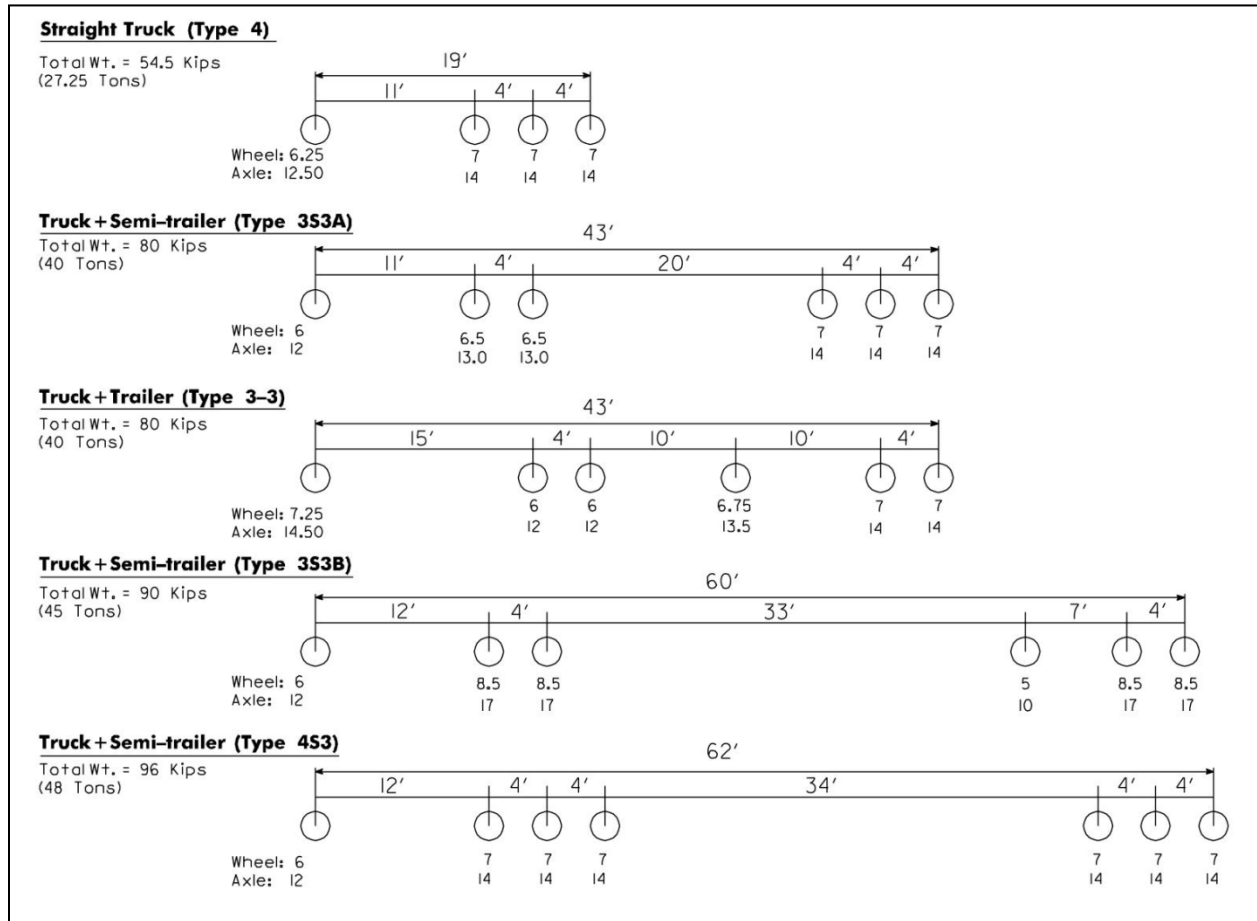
Straight Truck (Type 4)

Total Wt. = 54.5 Kips
(27.25 Tons)

19′
11′ 4′ 4′

Wheel: 6.25
Axle: 12.50

7
14

7
14

7
14

Truck + Semi-trailer (Type 3S3A)

Total Wt. = 80 Kips
(40 Tons)

43′
11′ 4′ 20′ 4′ 4′

Wheel: 6
Axle: 12

6.5
13.0

6.5
13.0

7
14

7
14

7
14

Truck + Trailer (Type 3-3)

Total Wt. = 80 Kips
(40 Tons)

43′
15′ 4′ 10′ 10′ 4′

Wheel: 7.25
Axle: 14.50

6
12

6
12

6.75
13.5

7
14

7
14

Truck + Semi-trailer (Type 3S3B)

Total Wt. = 90 Kips
(45 Tons)

60′
12′ 4′ 33′ 7′ 4′

Wheel: 6
Axle: 12

8.5
17

8.5
17

5
10

8.5
17

8.5
17

Truck + Semi-trailer (Type 4S3)

Total Wt. = 96 Kips
(48 Tons)

62′
12′ 4′ 4′ 34′ 4′ 4′

Wheel: 6
Axle: 12

7
14

7
14

7
14

7
14

7
14

7
14